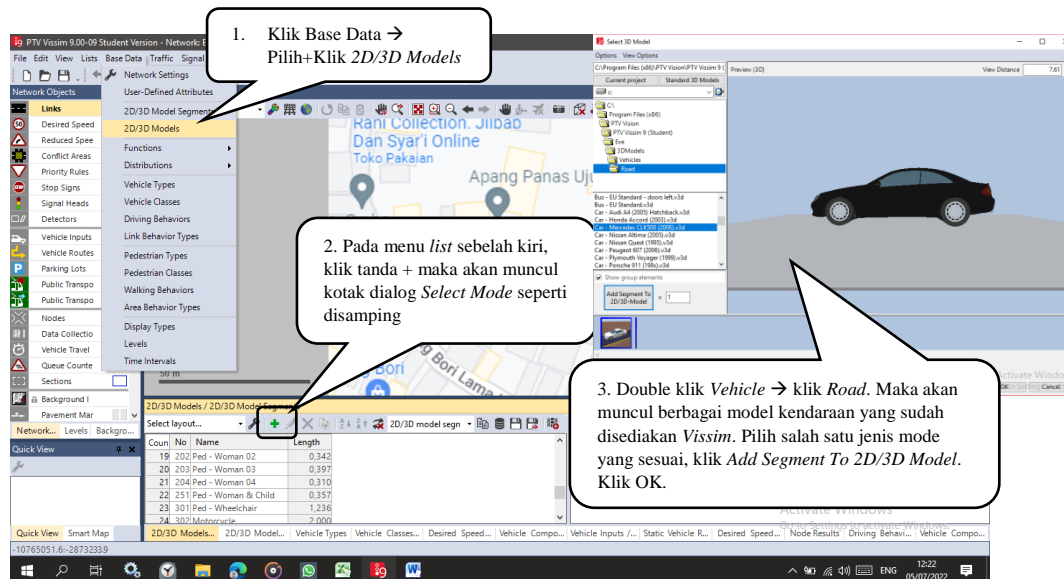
1. Klik Base Data → Pilih+Klik *2D/3D Models*

2. Pada menu *list* sebelah kiri, klik tanda + maka akan muncul kotak dialog *Select Mode* seperti disamping

3. Double klik *Vehicle* → klik *Road*. Maka akan muncul berbagai model kendaraan yang sudah disediakan *Vissim*. Pilih salah satu jenis mode yang sesuai, klik *Add Segment To 2D/3D Model*. Klik OK.

PTV Vissim 9.00-09 Student Version - Network: E
File Edit View Lists Base Data Traffic Signal
Network Objects
Links
Desired Speed
Reduced Spee
Conflict Areas
Priority Rules
Stop Signs
Signal Heads
Detectors
Vehicle Inputs
Vehicle Routes
Parking Lots
Public Transpo
Public Transpo
Nodes
Data Collectio
Vehicle Travel
Queue Counte
Sections
Background I
Pavement Mar
Network... Levels Backgro...
Quick View
Quick View Smart Map

Network Settings
User-Defined Attributes
2D/3D Model Segments
2D/3D Models
Functions
Distributions
Vehicle Types
Vehicle Classes
Driving Behaviors
Link Behavior Types
Pedestrian Types
Pedestrian Classes
Walking Behaviors
Area Behavior Types
Display Types
Levels
Time Intervals

Rani Collection. Jilbab Dan Syar'i Online
Toko Pakaian
Apang Panas Uj
Bori Lama
Bori
50 m

2D/3D Models / 2D/3D Model Segments
Select layout...
2D/3D model segn

| Coun | No | Name | Length |
|---|---|---|---|
| 19 | 202 | Ped - Woman 02 | 0,342 |
| 20 | 203 | Ped - Woman 03 | 0,397 |
| 21 | 204 | Ped - Woman 04 | 0,310 |
| 22 | 251 | Ped - Woman & Child | 0,357 |
| 23 | 301 | Ped - Wheelchair | 1,236 |
| 24 | 302 | Motorcycle | 2,000 |

2D/3D Models... 2D/3D Model... Vehicle Types Vehicle Classes... Desired Speed... Vehicle Compo... Vehicle Inputs /... Static Vehicle R... Desired Speed... Node Results Driving Behavi... Vehicle Compo...
-10765051.6:-28732339

Select 3D Model
Options View Options
C:\Program Files (x86)\PTV Vision\PTV Vissim 9 (
Current project Standard 3D Models
Preview (3D) View Distance 7.61
c:
C:\
Program Files (x86)
PTV Vision
PTV Vissim 9 (Student)
Exe
3DModels
Vehicles
Road
Bus - EU Standard - doors left.v3d
Bus - EU Standard.v3d
Car - Audi A4 (2005) Hatchback.v3d
Car - Honda Accord (2003).v3d
Car - Mercedes CLK500 (2006).v3d
Car - Nissan Altima (2005).v3d
Car - Nissan Quest (1995).v3d
Car - Nissan Quest (1999).v3d
Car - Peugeot 607 (2006).v3d
Car - Plymouth Voyager (1999).v3d
Car - Porsche 911 (996).v3d
Show group elements
Add Segment To 2D/3D-Model × 1
Activate Windows
Go to Settings to activate Windows.
OK

ENG 12:22 05/07/2022